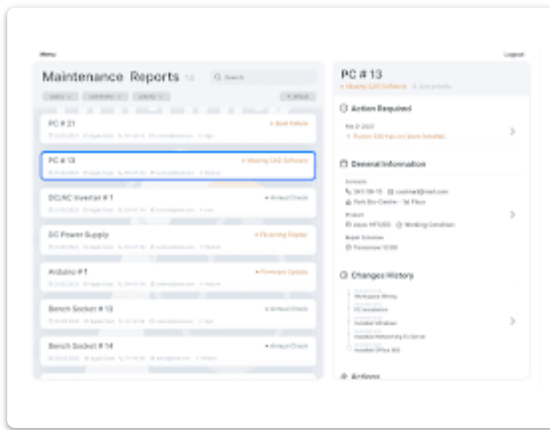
Menu

Logout

Maintenance Reports 13

Search

+ Add

PC # 21

• Boot Failure

PC # 13

• Missing CAD Software

DC/AC Inverter # 1

• Annual Check

DC Power Supply

• Flickering Display

Arduino # 1

• Firmware Update

Bench Socket # 13

• Annual Check

Bench Socket # 14

• Annual Check

PC # 13

• Missing CAD Software

Action Required

Feb 2 2023

General Information

Contacts

Product

Working Condition

Changes History

Actions